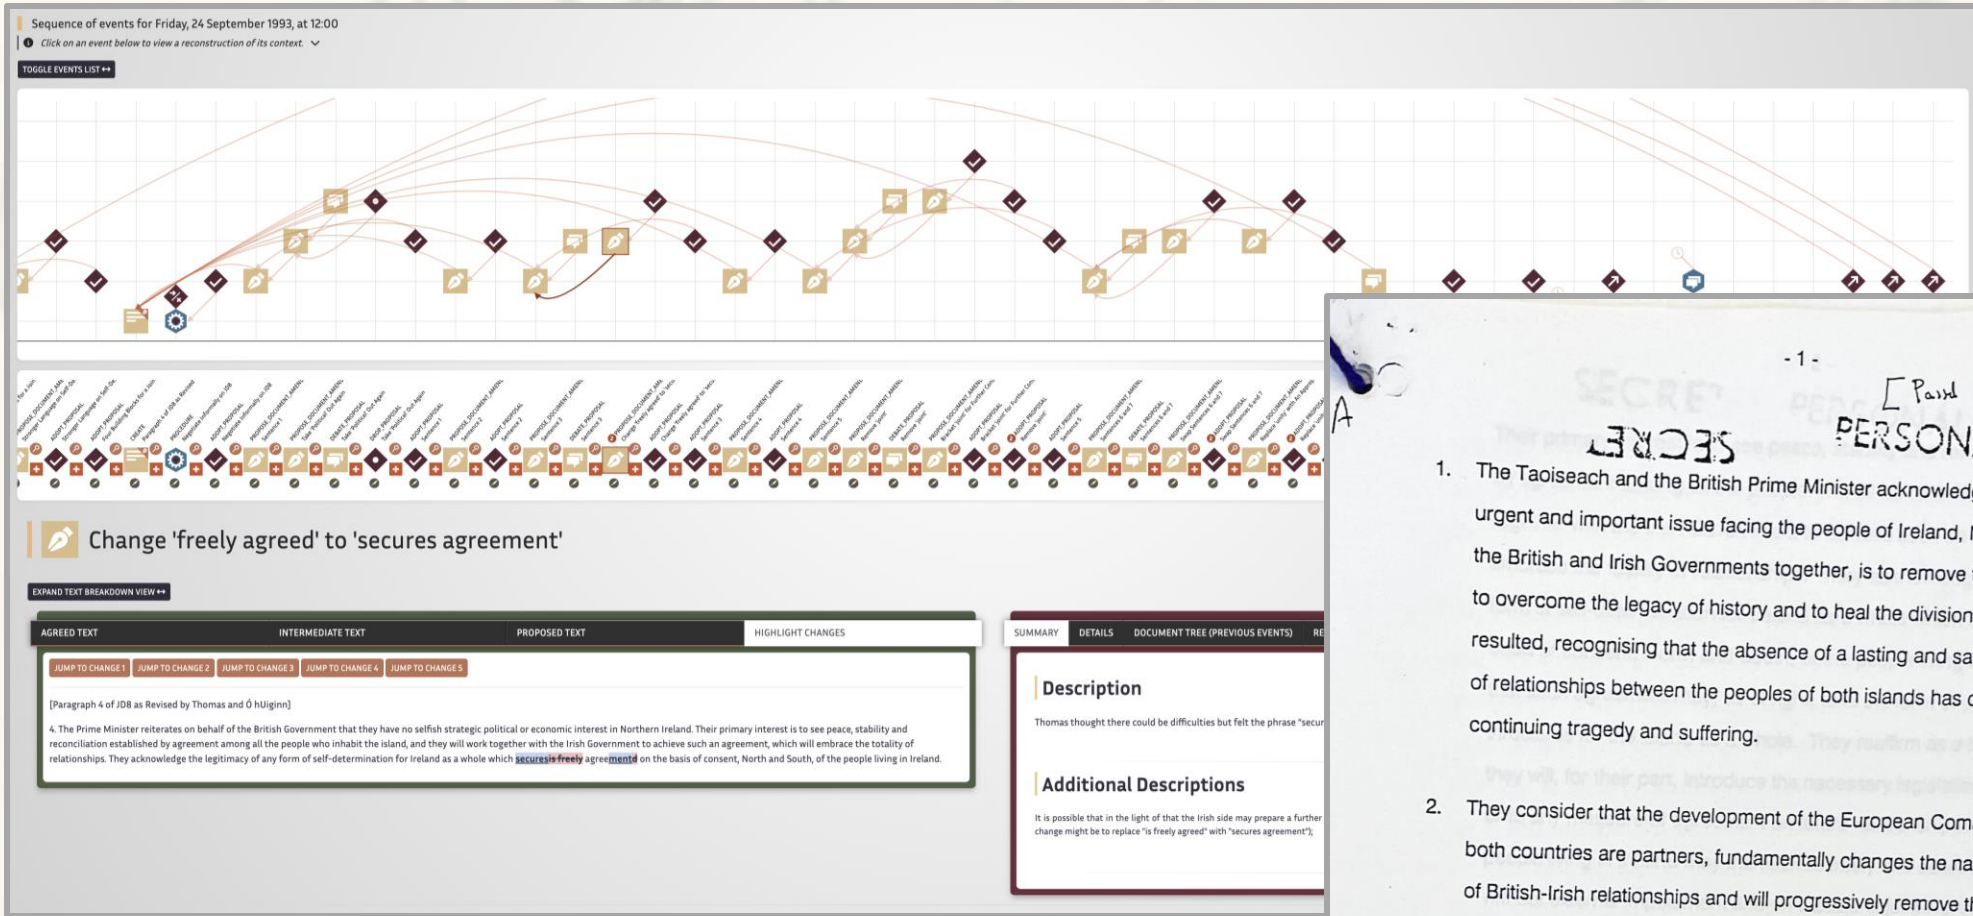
Sequence of events for Friday, 24 September 1993, at 12:00

Click on an event below to view a reconstruction of its context.

TOGGLE EVENTS LIST ↔

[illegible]

Change 'freely agreed' to 'secures agreement'

EXPAND TEXT BREAKDOWN VIEW ↔

AGREED TEXT | INTERMEDIATE TEXT | PROPOSED TEXT | HIGHLIGHT CHANGES

JUMP TO CHANGE 1 | JUMP TO CHANGE 2 | JUMP TO CHANGE 3 | JUMP TO CHANGE 4 | JUMP TO CHANGE 5

[Paragraph 4 of JDB as Revised by Thomas and Ó hUiginn]

4. The Prime Minister reiterates on behalf of the British Government that they have no selfish strategic political or economic interest in Northern Ireland. Their primary interest is to see peace, stability and reconciliation established by agreement among all the people who inhabit the island, and they will work together with the Irish Government to achieve such an agreement, which will embrace the totality of relationships. They acknowledge the legitimacy of any form of self-determination for Ireland as a whole which securesis freely agreementd on the basis of consent, North and South, of the people living in Ireland.

SUMMARY | DETAILS | DOCUMENT TREE (PREVIOUS EVENTS) | RE

Description

Thomas thought there could be difficulties but felt the phrase "secur

Additional Descriptions

It is possible that in the light of that the Irish side may prepare a further change might be to replace "is freely agreed" with "secures agreement";

A

- 1 -

[ Paisd

SECRET

PERSON

1. The Taoiseach and the British Prime Minister acknowled urgent and important issue facing the people of Ireland, the British and Irish Governments together, is to remove to overcome the legacy of history and to heal the division resulted, recognising that the absence of a lasting and sa of relationships between the peoples of both islands has continuing tragedy and suffering.

2. They consider that the development of the European Com both countries are partners, fundamentally changes the na of British-Irish relationships and will progressively remove t